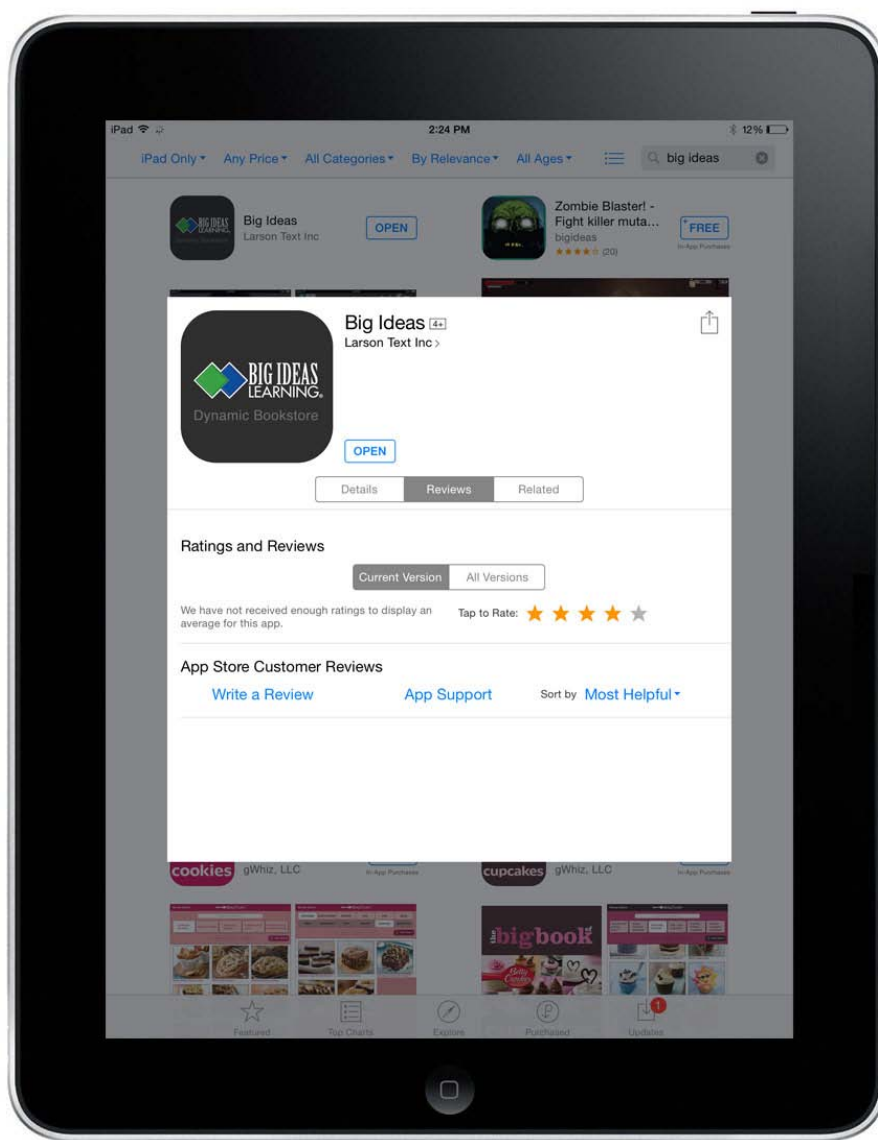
iPad 2:24 PM 12%

iPad Only ▾ Any Price ▾ All Categories ▾ By Relevance ▾ All Ages ▾ big ideas

BIG IDEAS LEARNING Big Ideas Larson Text Inc OPEN

Zombie Blaster! - Fight killer muta... bigideas (20) FREE In-App Purchases

Big Ideas 4+
Larson Text Inc >

BIG IDEAS LEARNING.
Dynamic Bookstore

OPEN

Details Reviews Related

Ratings and Reviews

Current Version All Versions

We have not received enough ratings to display an average for this app.

Tap to Rate:

App Store Customer Reviews

Write a Review App Support Sort by Most Helpful ▾

cookies gWhiz, LLC In-App Purchases

cupcakes gWhiz, LLC In-App Purchases

the big book

Featured Top Charts Explore Purchased Updates 1